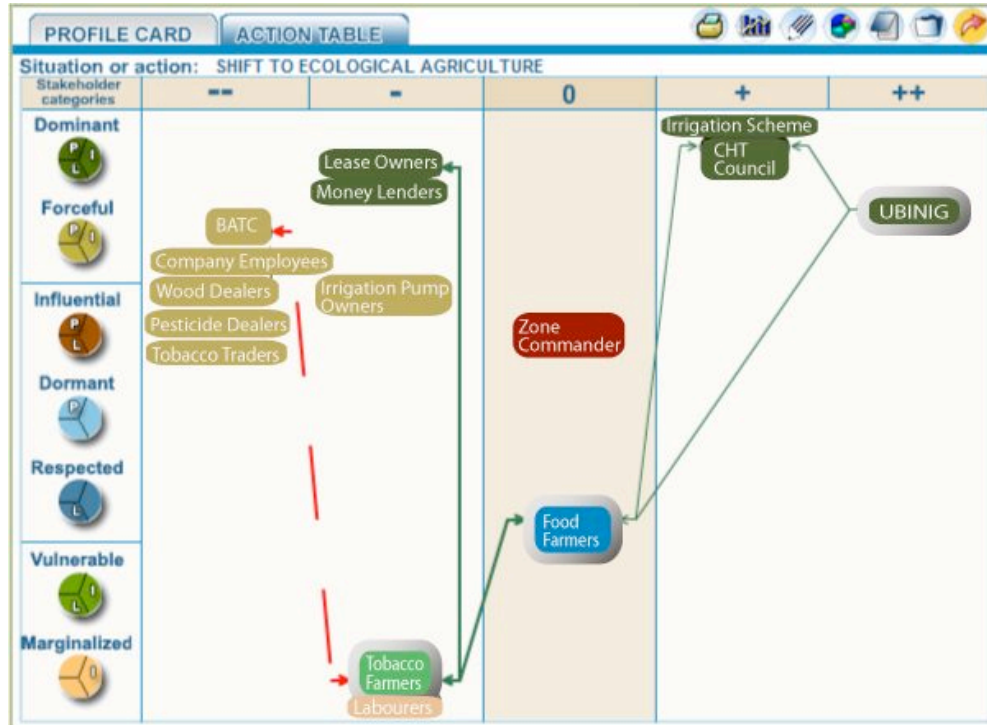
PROFILE CARD ACTION TABLE

Situation or action: SHIFT TO ECOLOGICAL AGRICULTURE

| Stakeholder categories | -- | - | 0 | + | ++ |
|---|---|---|---|---|---|

Dominant
P I L

Forceful
P I

Influential
P L

Dormant
P

Respected
L

Vulnerable
L I

Marginalized
0

Lease Owners
Money Lenders
BATC
Company Employees
Wood Dealers
Irrigation Pump Owners
Pesticide Dealers
Tobacco Traders
Zone Commander
Irrigation Scheme
CHT Council
UBINIG
Food Farmers
Tobacco Farmers
Labourers